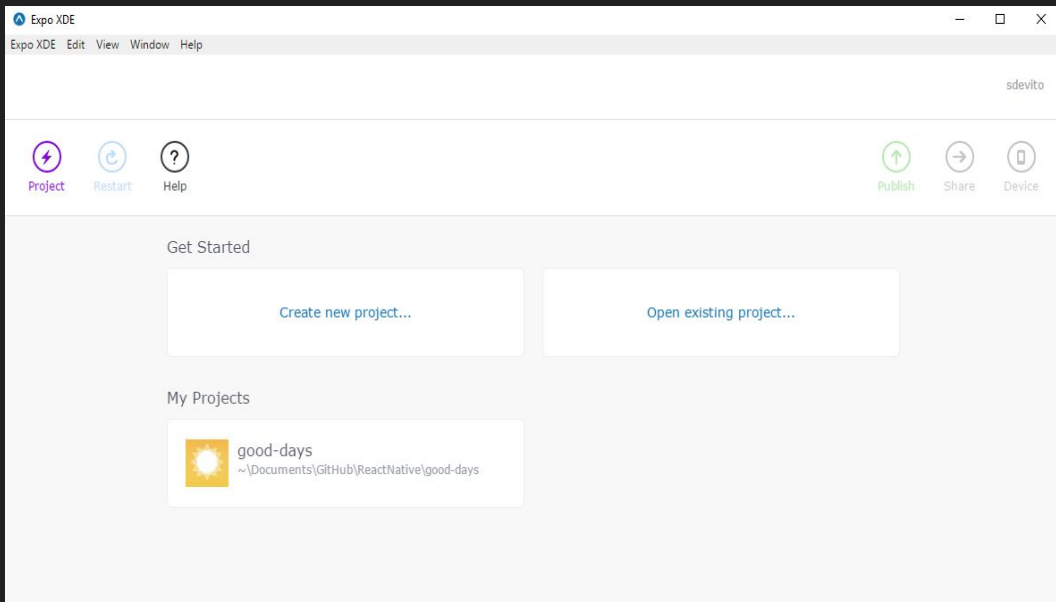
Expo XDE

Expo XDE Edit View Window Help

sdevito

Project Restart Help

Publish Share Device

Get Started

Create new project...

Open existing project...

My Projects

good-days
~\Documents\GitHub\ReactNative\good-days